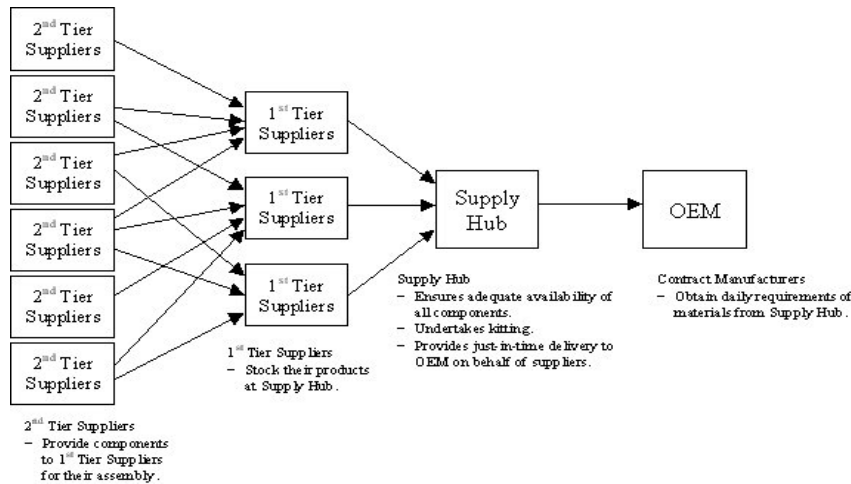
2$^{nd}$ Tier Suppliers

2$^{nd}$ Tier Suppliers

2$^{nd}$ Tier Suppliers

2$^{nd}$ Tier Suppliers

2$^{nd}$ Tier Suppliers

2$^{nd}$ Tier Suppliers

1$^{st}$ Tier Suppliers

1$^{st}$ Tier Suppliers

1$^{st}$ Tier Suppliers

Supply Hub

OEM

2$^{nd}$ Tier Suppliers
– Provide components to 1$^{st}$ Tier Suppliers for their assembly.

1$^{st}$ Tier Suppliers
– Stock their products at Supply Hub.

Supply Hub
– Ensures adequate availability of all components.
– Undertakes kitting.
– Provides just-in-time delivery to OEM on behalf of suppliers.

Contract Manufacturers
– Obtain daily requirements of materials from Supply Hub.